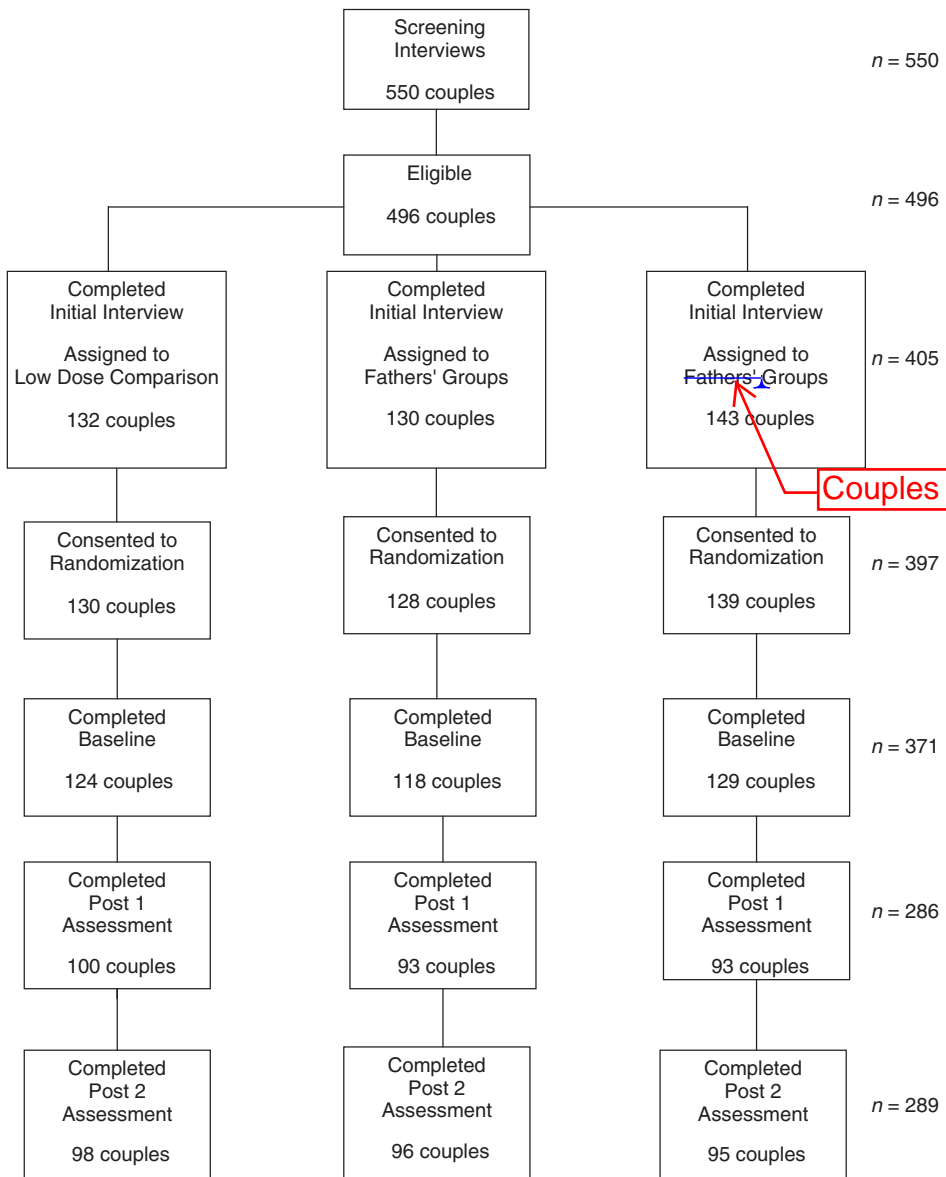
Screening Interviews

550 couples

$n = 550$

Eligible

496 couples

$n = 496$

Completed Initial Interview

Assigned to Low Dose Comparison

132 couples

Completed Initial Interview

Assigned to Fathers' Groups

130 couples

Completed Initial Interview

Assigned to Fathers' Groups

143 couples

Couples

$n = 405$

Consented to Randomization

130 couples

Consented to Randomization

128 couples

Consented to Randomization

139 couples

$n = 397$

Completed Baseline

124 couples

Completed Baseline

118 couples

Completed Baseline

129 couples

$n = 371$

Completed Post 1 Assessment

100 couples

Completed Post 1 Assessment

93 couples

Completed Post 1 Assessment

93 couples

$n = 286$

Completed Post 2 Assessment

98 couples

Completed Post 2 Assessment

96 couples

Completed Post 2 Assessment

95 couples

$n = 289$